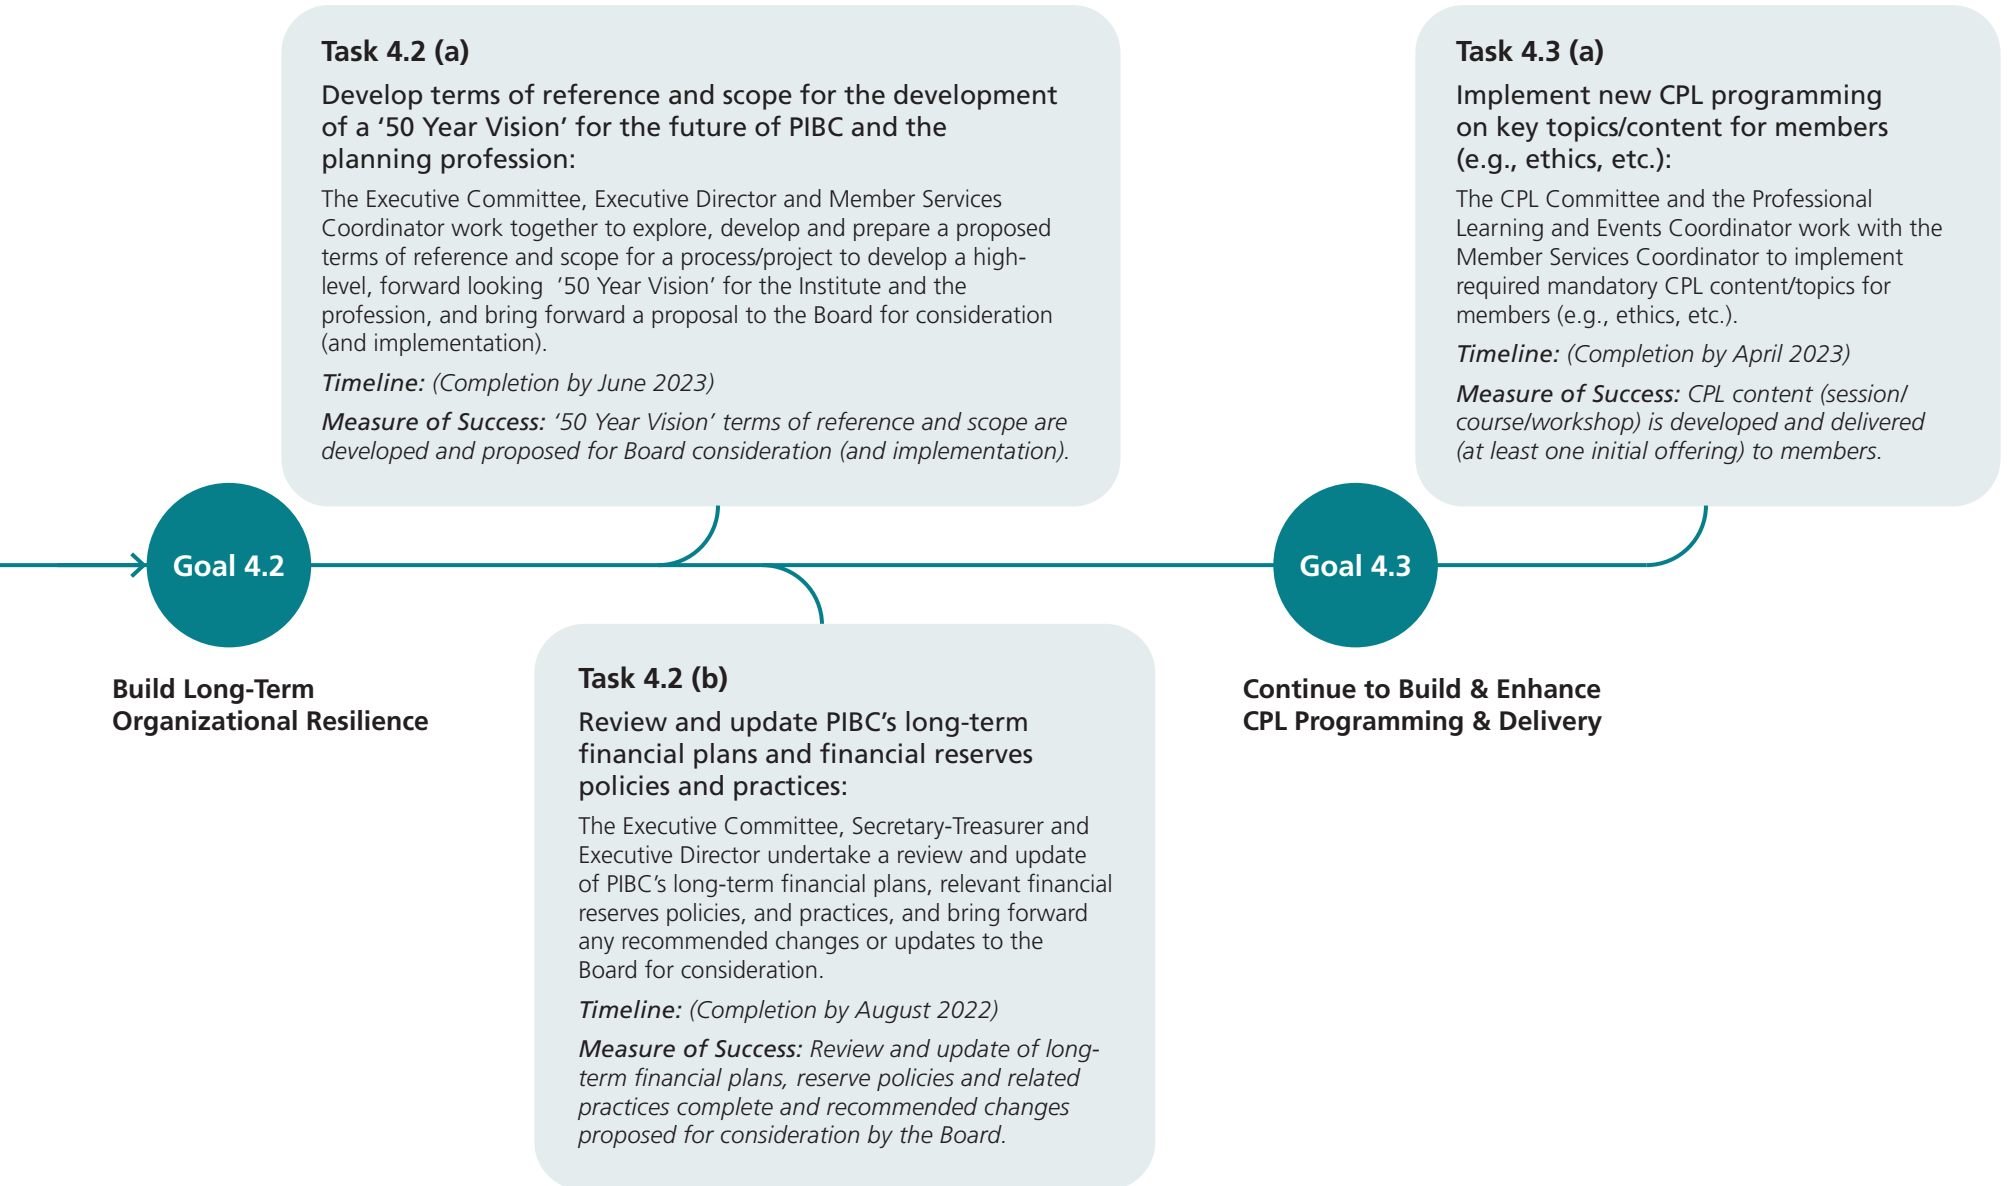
Task 4.2 (a)

Develop terms of reference and scope for the development of a ‘50 Year Vision’ for the future of PIBC and the planning profession:

The Executive Committee, Executive Director and Member Services Coordinator work together to explore, develop and prepare a proposed terms of reference and scope for a process/project to develop a high-level, forward looking ‘50 Year Vision’ for the Institute and the profession, and bring forward a proposal to the Board for consideration (and implementation).

Timeline: (Completion by June 2023)

Measure of Success: ‘50 Year Vision’ terms of reference and scope are developed and proposed for Board consideration (and implementation).

Goal 4.2

Build Long-Term Organizational Resilience

Task 4.2 (b)

Review and update PIBC’s long-term financial plans and financial reserves policies and practices:

The Executive Committee, Secretary-Treasurer and Executive Director undertake a review and update of PIBC’s long-term financial plans, relevant financial reserves policies, and practices, and bring forward any recommended changes or updates to the Board for consideration.

Timeline: (Completion by August 2022)

Measure of Success: Review and update of long-term financial plans, reserve policies and related practices complete and recommended changes proposed for consideration by the Board.

Task 4.3 (a)

Implement new CPL programming on key topics/content for members (e.g., ethics, etc.):

The CPL Committee and the Professional Learning and Events Coordinator work with the Member Services Coordinator to implement required mandatory CPL content/topics for members (e.g., ethics, etc.).

Timeline: (Completion by April 2023)

Measure of Success: CPL content (session/course/workshop) is developed and delivered (at least one initial offering) to members.

Goal 4.3

Continue to Build & Enhance CPL Programming & Delivery